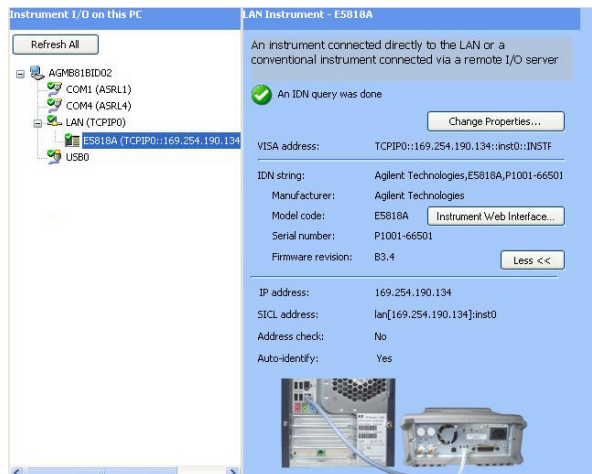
Instrument I/O on this PC

Refresh All

AGMB81BID02
COM1 (ASRL1)
COM4 (ASRL4)
LAN (TCPIP0)
E5818A (TCPIP0::169.254.190.134
USB0

LAN Instrument - E5818A

An instrument connected directly to the LAN or a conventional instrument connected via a remote I/O server

An IDN query was done

Change Properties...

VISA address: TCPIP0::169.254.190.134::inst0::INSTF

IDN string: Agilent Technologies,E5818A,P1001-6650l
Manufacturer: Agilent Technologies
Model code: E5818A
Instrument Web Interface...
Serial number: P1001-66501
Firmware revision: B3.4
Less <<

IP address: 169.254.190.134
SICL address: lan[169.254.190.134]:inst0
Address check: No
Auto-identify: Yes